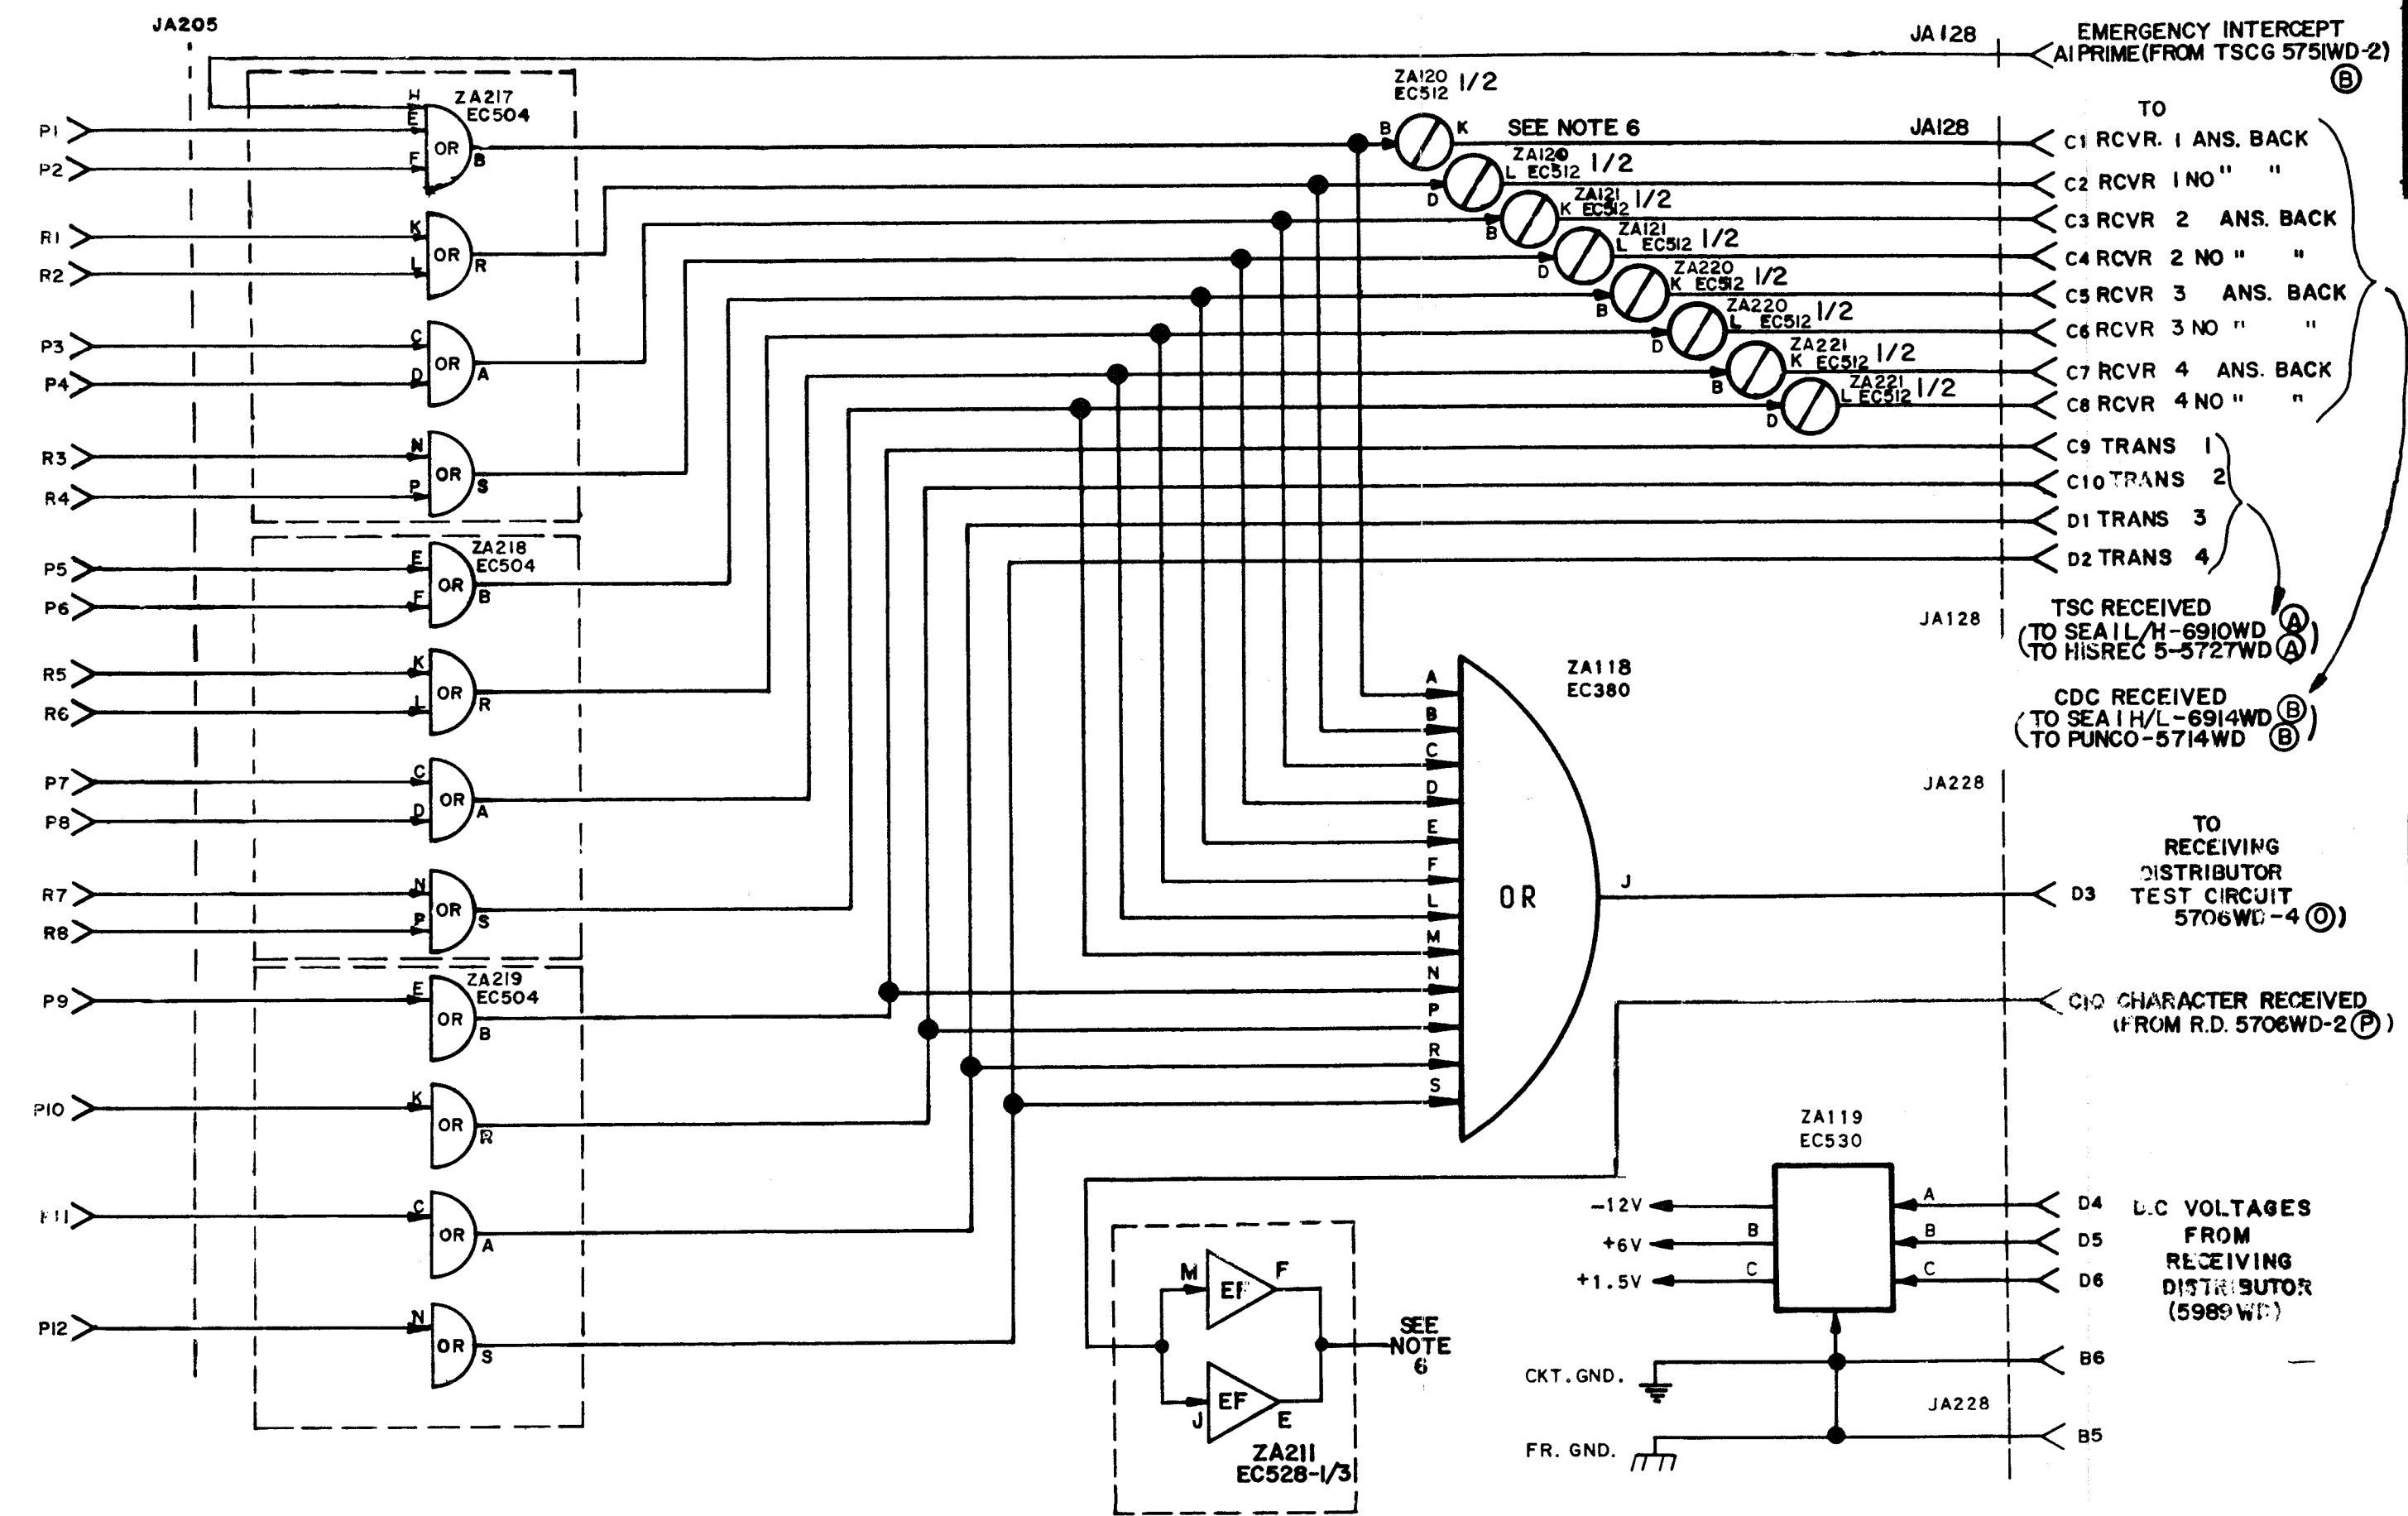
JA205

JA128

EMERGENCY INTERCEPT
A1 PRIME (FROM TSCG 5751WD-2) (B)

ZA120 EC512 1/2

TO

SEE NOTE 6

JA128

C1 RCVR. 1 ANS. BACK
C2 RCVR 1 NO " "
C3 RCVR 2 ANS. BACK
C4 RCVR 2 NO " "
C5 RCVR 3 ANS. BACK
C6 RCVR 3 NO " "
C7 RCVR 4 ANS. BACK
C8 RCVR 4 NO " "
C9 TRANS 1
C10 TRANS 2
D1 TRANS 3
D2 TRANS 4

TSC RECEIVED
(TO SEA I L/H-6910WD (A)
TO HISREC 5-5727WD (A))

CDC RECEIVED
(TO SEA I H/L-6914WD (B)
TO PUNCO-5714WD (B))

JA128

JA228

ZA217 EC504
ZA218 EC504
ZA219 EC504

ZA120 EC512 1/2
ZA121 EC512 1/2
ZA121 EC512 1/2
ZA220 EC512 1/2
ZA220 EC512 1/2
ZA221 EC512 1/2
ZA221 EC512 1/2

P1 P2 R1 R2 P3 P4 R3 R4 P5 P6 R5 R6 P7 P8 R7 R8 P9 P10 P11 P12

OR

ZA118
EC380

OR

J

D3

TO
RECEIVING
DISTRIBUTOR
TEST CIRCUIT
5706WD-4 (O)

C10 CHARACTER RECEIVED
(FROM R.D. 5706WD-2 (P))

ZA119
EC530

-12V
+6V
+1.5V

D4
D5
D6

D.C VOLTAGES
FROM
RECEIVING
DISTRIBUTOR
(5989 WD)

B6
B5

CKT. GND.
FR. GND.

JA228

EF
EF

SEE NOTE 6

ZA211
EC528-1/3